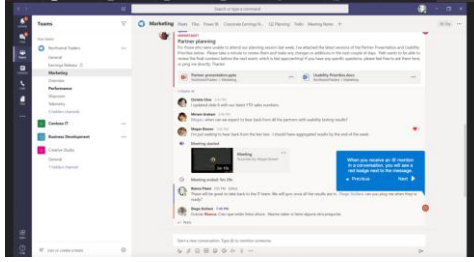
Search or type a command

Teams

Your teams

Northwind Traders

General

Earnings Release

Marketing

Overview

Performance

Telemetry

Contoso IT

Business Development

Creative Studio

General

Marketing Posts Files Power BI Corporate Earnings R... Q2 Planning Tasks Meeting Notes +

Partner planning

For those who were unable to attend our planning session last week, I've attached the latest versions of the Partner Presentation and Usability Priorities below. Please take a minute to review them and make any changes or additions in the next couple of days. I'd also like to add the feedback you have, please feel free to just change them or give me a call.

Partner presentation.pptx

Usability Priorities.docx

Reply

I updated slide 6 with our latest YTD sales numbers.

Megan Bowen

Megan, when can we expect to hear back from all the partners with usability testing results?

I'm just waiting to hear back from the last two. I should have aggregated results by the end of the week.

Meeting started

Meeting

Meeting ended: 1h 29m

Please will be great to take back to the IT team. We will sync once all the results are in.

Grady Gallant

Grady Bowen, Can type make these slides. Want to take a more depth into progress.

When you receive an @ mention in a conversation, you will see a red badge next to the message.

Previous

Next

Start a new conversation. Type @ to mention someone.